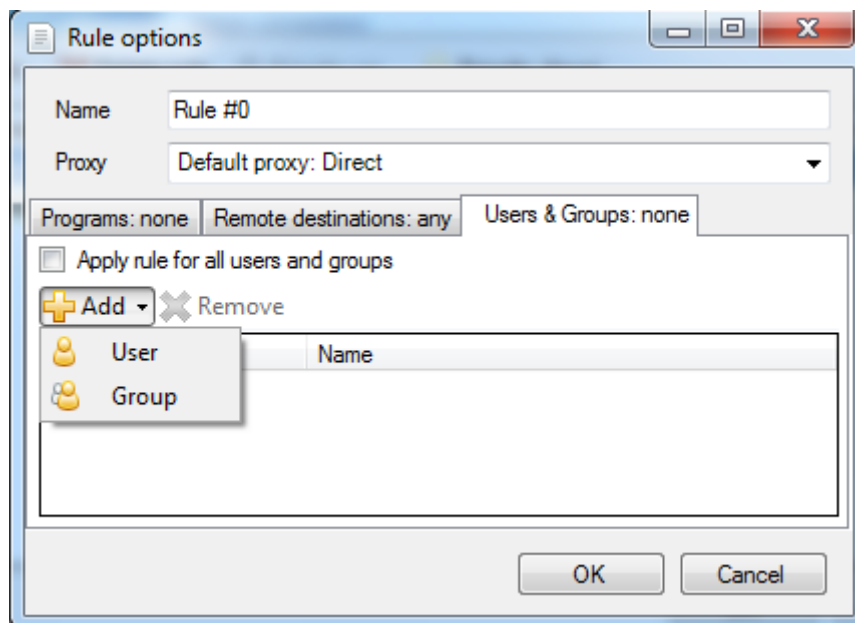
Rule options

Name Rule #0

Proxy Default proxy: Direct

Programs: none | Remote destinations: any | Users & Groups: none

Apply rule for all users and groups

Add Remove

User

Group

Name

OK Cancel